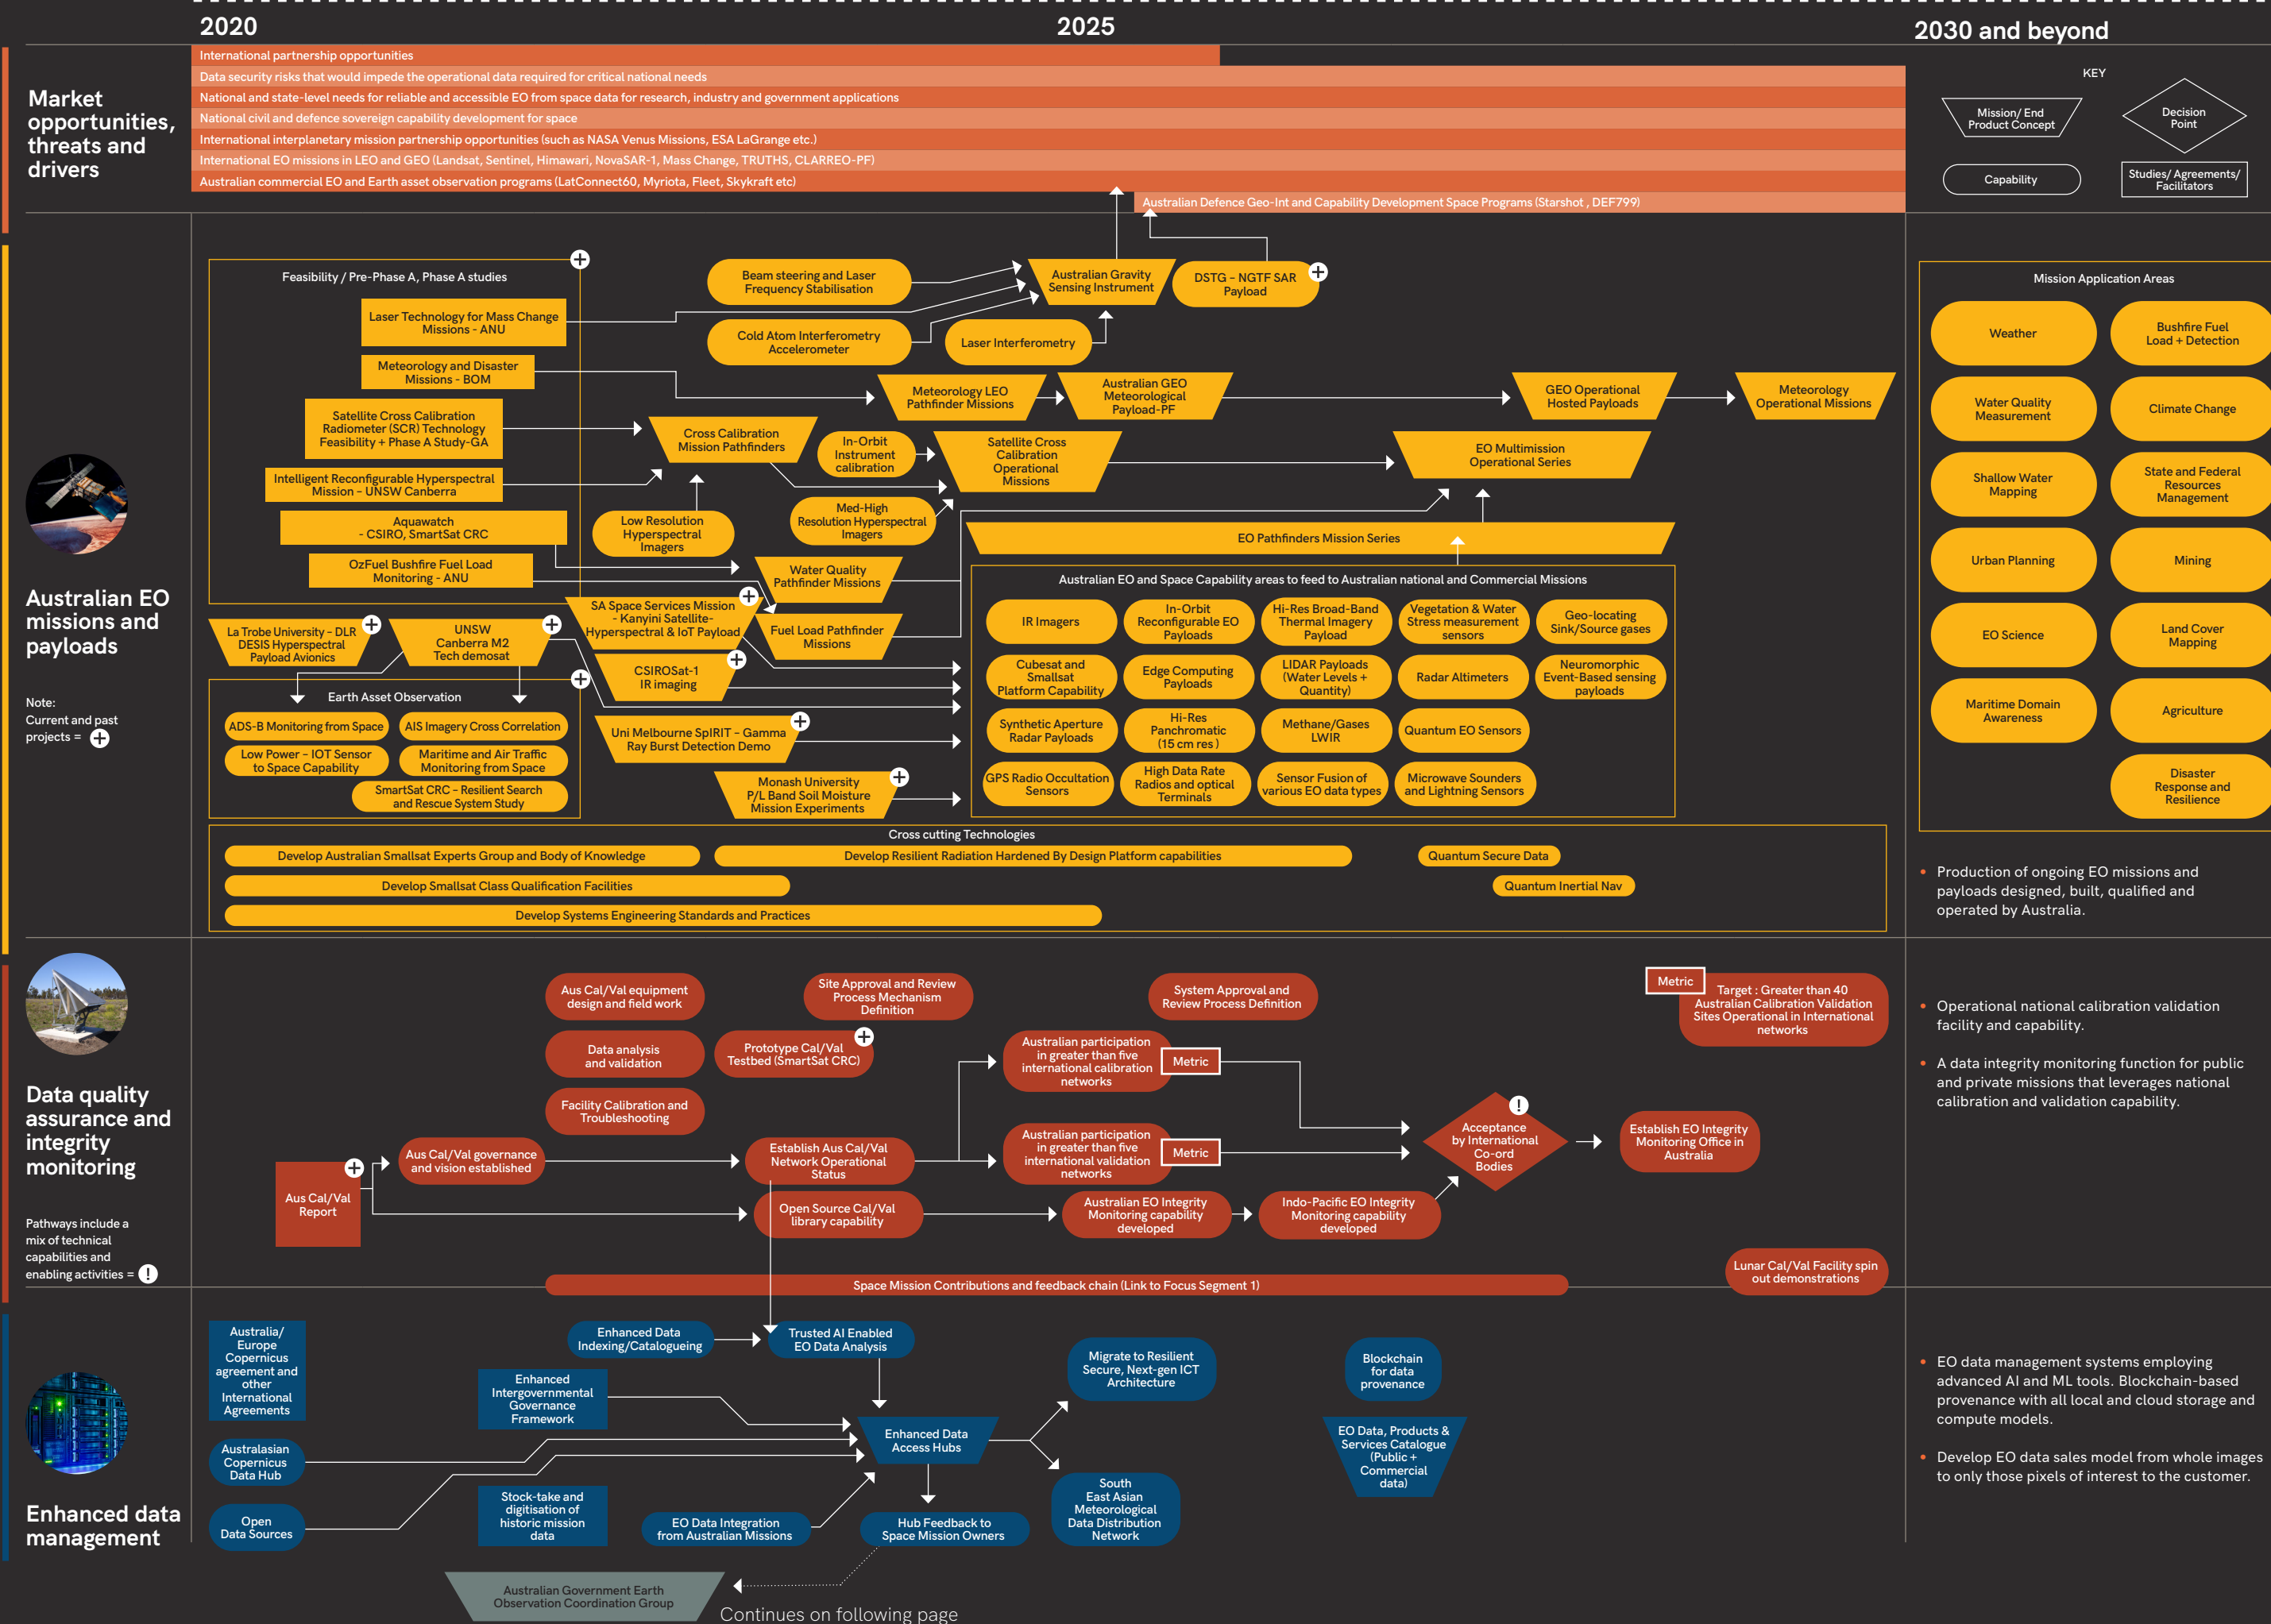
2020

2025

2030 and beyond

Market opportunities, threats and drivers

International partnership opportunities

Data security risks that would impede the operational data required for critical national needs

National and state-level needs for reliable and accessible EO from space data for research, industry and government applications

National civil and defence sovereign capability development for space

International interplanetary mission partnership opportunities (such as NASA Venus Missions, ESA LaGrange etc.)

International EO missions in LEO and GEO (Landsat, Sentinel, Himawari, NovaSAR-1, Mass Change, TRUTHS, CLARREO-PF)

Australian commercial EO and Earth asset observation programs (LatConnect60, Myriota, Fleet, Skykraft etc)

Australian Defence Geo-Int and Capability Development Space Programs (Starshot , DEF799)

KEY

Mission/ End Product Concept

Decision Point

Capability

Studies/ Agreements/ Facilitators

Australian EO missions and payloads

Note:
Current and past projects =

Feasibility / Pre-Phase A, Phase A studies

Laser Technology for Mass Change Missions - ANU

Meteorology and Disaster Missions - BOM

Satellite Cross Calibration Radiometer (SCR) Technology Feasibility + Phase A Study-GA

Intelligent Reconfigurable Hyperspectral Mission - UNSW Canberra

Aquawatch - CSIRO, SmartSat CRC

OzFuel Bushfire Fuel Load Monitoring - ANU

Beam steering and Laser Frequency Stabilisation

Cold Atom Interferometry Accelerometer

Australian Gravity Sensing Instrument

Laser Interferometry

DSTG - NGTF SAR Payload

Meteorology LEO Pathfinder Missions

Australian GEO Meteorological Payload-PF

GEO Operational Hosted Payloads

Meteorology Operational Missions

Cross Calibration Mission Pathfinders

In-Orbit Instrument calibration

Satellite Cross Calibration Operational Missions

EO Multimission Operational Series

Low Resolution Hyperspectral Images

Med-High Resolution Hyperspectral Images

Water Quality Pathfinder Missions

EO Pathfinders Mission Series

SA Space Services Mission - Kanyini Satellite- Hyperspectral & IoT Payload

Fuel Load Pathfinder Missions

La Trobe University - DLR DESIS Hyperspectral Payload Avionics

UNSW Canberra M2 Tech demosat

CSIROSat-1 IR imaging

Earth Asset Observation

ADS-B Monitoring from Space

AIS Imagery Cross Correlation

Low Power - IOT Sensor to Space Capability

Maritime and Air Traffic Monitoring from Space

SmartSat CRC - Resilient Search and Rescue System Study

Uni Melbourne SpIRIT - Gamma Ray Burst Detection Demo

Monash University P/L Band Soil Moisture Mission Experiments

Australian EO and Space Capability areas to feed to Australian national and Commercial Missions

IR Imagers

In-Orbit Reconfigurable EO Payloads

Hi-Res Broad-Band Thermal Imagery Payload

Vegetation & Water Stress measurement sensors

Geo-locating Sink/Source gases

Cubesat and Smallsat Platform Capability

Edge Computing Payloads

LIDAR Payloads (Water Levels + Quantity)

Radar Altimeters

Neuromorphic Event-Based sensing payloads

Synthetic Aperture Radar Payloads

Hi-Res Panchromatic (15 cm res )

Methane/Gases LWIR

Quantum EO Sensors

GPS Radio Occultation Sensors

High Data Rate Radios and optical Terminals

Sensor Fusion of various EO data types

Microwave Sounders and Lightning Sensors

Mission Application Areas

Weather

Bushfire Fuel Load + Detection

Water Quality Measurement

Climate Change

Shallow Water Mapping

State and Federal Resources Management

Urban Planning

Mining

EO Science

Land Cover Mapping

Maritime Domain Awareness

Agriculture

Disaster Response and Resilience

Cross cutting Technologies

Develop Australian Smallsat Experts Group and Body of Knowledge

Develop Resilient Radiation Hardened By Design Platform capabilities

Quantum Secure Data

Develop Smallsat Class Qualification Facilities

Quantum Inertial Nav

Develop Systems Engineering Standards and Practices

• Production of ongoing EO missions and payloads designed, built, qualified and operated by Australia.

Data quality assurance and integrity monitoring

Pathways include a mix of technical capabilities and enabling activities =

Aus Cal/Val equipment design and field work

Data analysis and validation

Facility Calibration and Troubleshooting

Site Approval and Review Process Mechanism Definition

Prototype Cal/Val Testbed (SmartSat CRC)

System Approval and Review Process Definition

Metric

Target : Greater than 40 Australian Calibration Validation Sites Operational in International networks

Australian participation in greater than five international calibration networks

Metric

Australian participation in greater than five international validation networks

Metric

Acceptance by International Co-ord Bodies

Establish EO Integrity Monitoring Office in Australia

Aus Cal/Val Report

Aus Cal/Val governance and vision established

Establish Aus Cal/Val Network Operational Status

Open Source Cal/Val library capability

Australian EO Integrity Monitoring capability developed

Indo-Pacific EO Integrity Monitoring capability developed

Lunar Cal/Val Facility spin out demonstrations

Space Mission Contributions and feedback chain (Link to Focus Segment 1)

• Operational national calibration validation facility and capability.

• A data integrity monitoring function for public and private missions that leverages national calibration and validation capability.

Enhanced data management

Australia/ Europe Copernicus agreement and other International Agreements

Australasian Copernicus Data Hub

Open Data Sources

Enhanced Data Indexing/Catalogueing

Trusted AI Enabled EO Data Analysis

Enhanced Intergovernmental Governance Framework

Stock-take and digitisation of historic mission data

EO Data Integration from Australian Missions

Enhanced Data Access Hubs

Hub Feedback to Space Mission Owners

Migrate to Resilient Secure, Next-gen ICT Architecture

South East Asian Meteorological Data Distribution Network

Blockchain for data provenance

EO Data, Products & Services Catalogue (Public + Commercial data)

• EO data management systems employing advanced AI and ML tools. Blockchain-based provenance with all local and cloud storage and compute models.

• Develop EO data sales model from whole images to only those pixels of interest to the customer.

Australian Government Earth Observation Coordination Group

Continues on following page